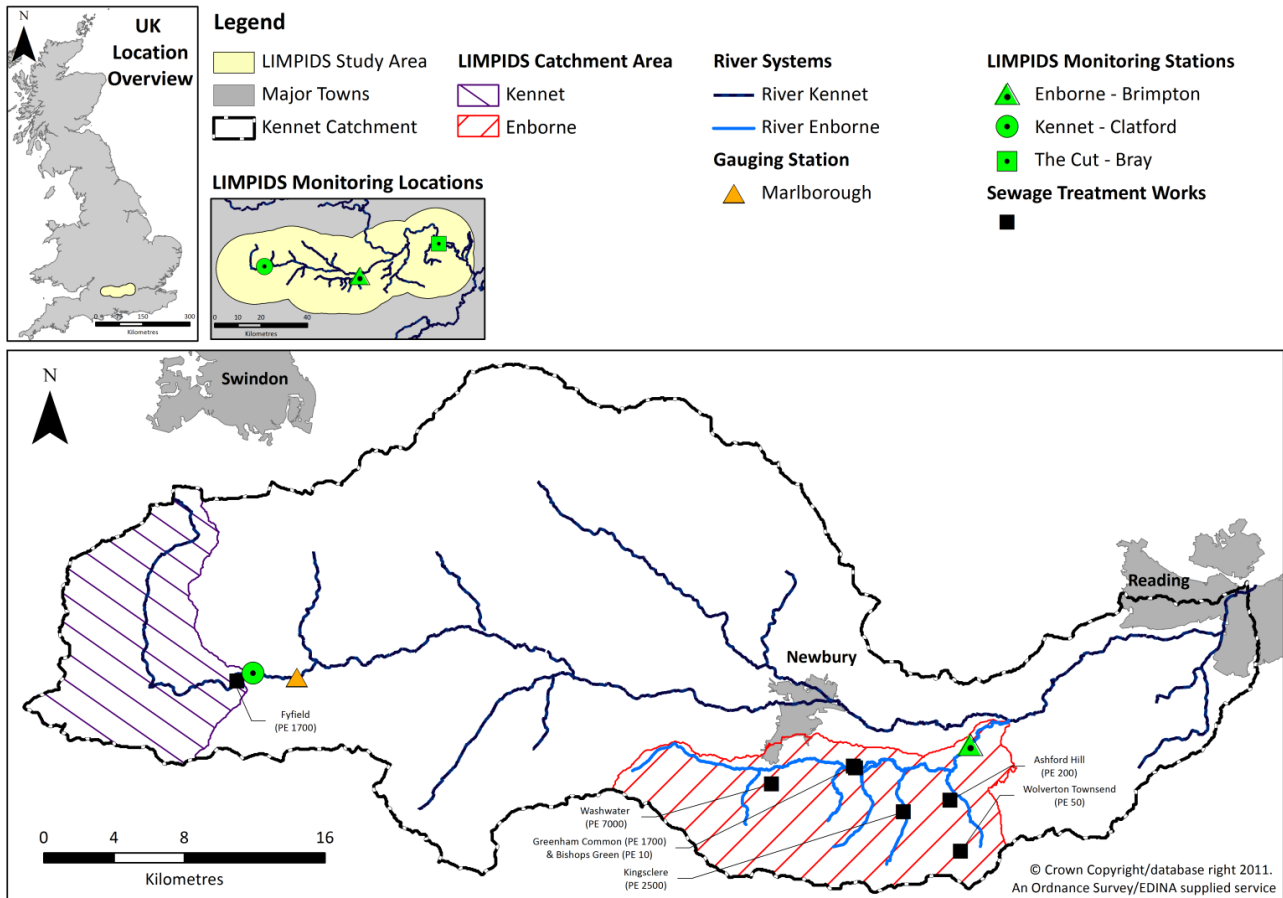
N
UK Location Overview
0 75 150 300
Kilometres

Legend
LIMPIDS Study Area
Major Towns
Kennet Catchment
LIMPIDS Catchment Area
Kennet
Enborne
River Systems
River Kennet
River Enborne
Gauging Station
Marlborough
LIMPIDS Monitoring Stations
Enborne - Brimpton
Kennet - Clatford
The Cut - Bray
Sewage Treatment Works

LIMPIDS Monitoring Locations
0 10 20 40
Kilometres

N
Swindon
Reading
Newbury
Fyfield
(PE 1700)
Washwater
(PE 7000)
Greenham Common (PE 1700)
& Bishops Green (PE 10)
Kingsclere
(PE 2500)
Ashford Hill
(PE 200)
Wolverton Townsend
(PE 50)
0 4 8 16
Kilometres
© Crown Copyright/database right 2011.
An Ordnance Survey/EDINA supplied service